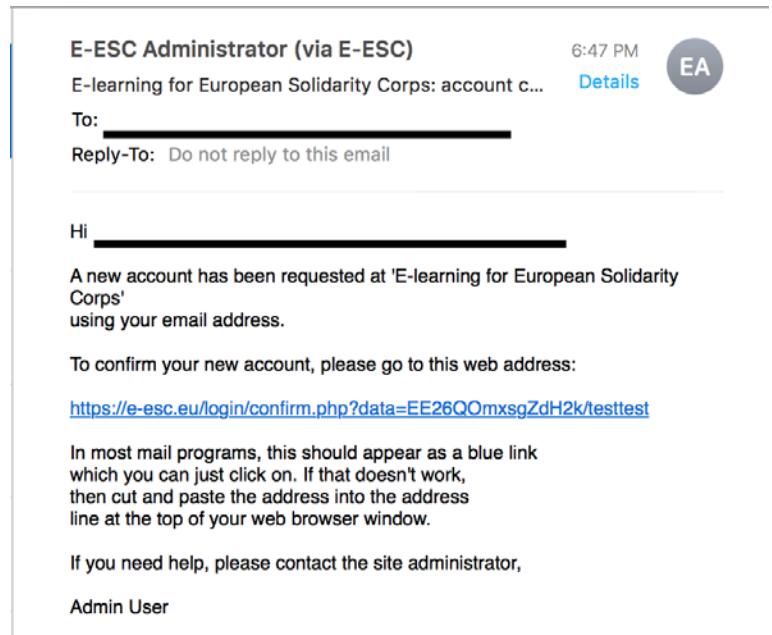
E-ESC Administrator (via E-ESC)
6:47 PM
EA
E-learning for European Solidarity Corps: account c...
Details
To: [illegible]
Reply-To: Do not reply to this email

Hi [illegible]

A new account has been requested at 'E-learning for European Solidarity Corps' using your email address.

To confirm your new account, please go to this web address:

https://e-esc.eu/login/confirm.php?data=EE26QOmxsgZdH2k/testtest

In most mail programs, this should appear as a blue link which you can just click on. If that doesn't work, then cut and paste the address into the address line at the top of your web browser window.

If you need help, please contact the site administrator,

Admin User